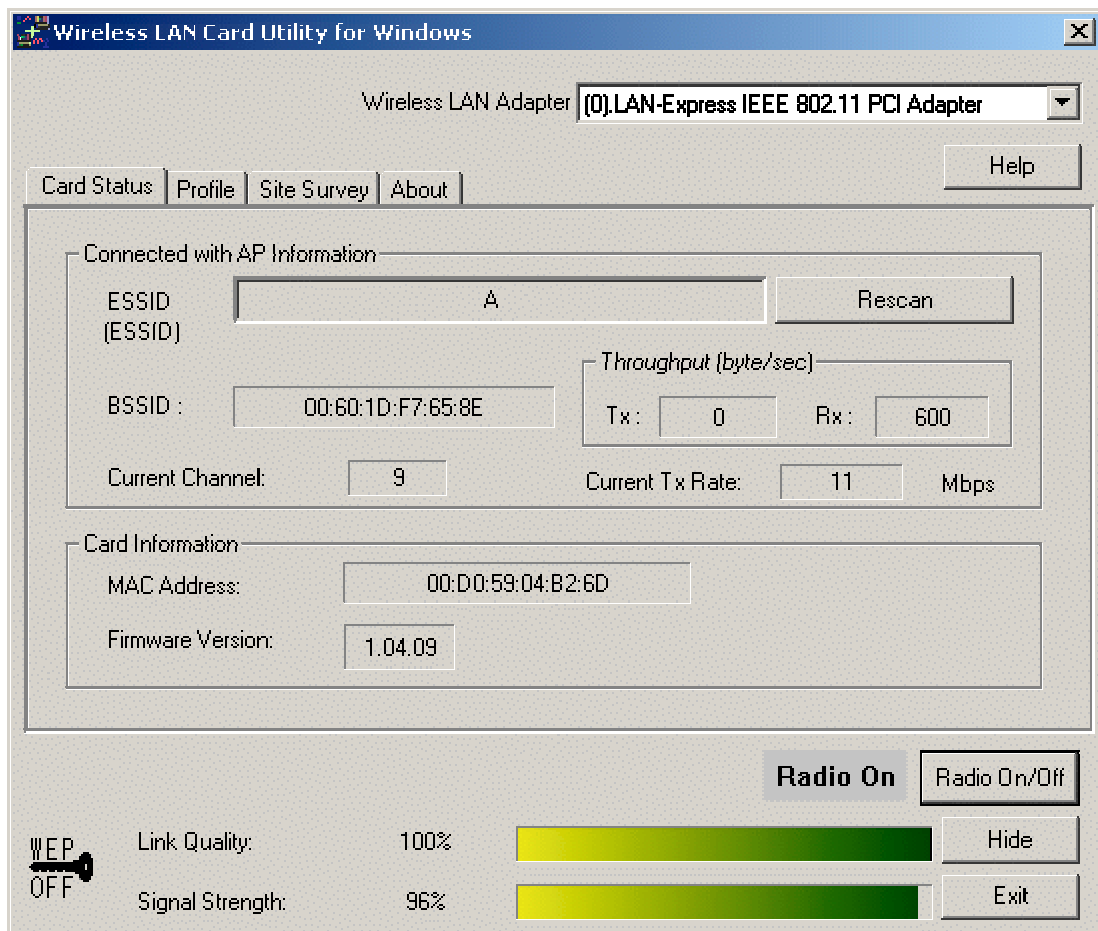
Wireless LAN Card Utility for Windows

Wireless LAN Adapter (0).LAN-Express IEEE 802.11 PCI Adapter

Help

Card Status | Profile | Site Survey | About

Connected with AP Information

ESSID (ESSID) A

Rescan

Throughput (byte/sec)

BSSID : 00:60:1D:F7:65:8E

Tx : 0 Rx : 600

Current Channel: 9

Current Tx Rate: 11 Mbps

Card Information

MAC Address: 00:D0:59:04:B2:6D

Firmware Version: 1.04.09

Radio On

Radio On/Off

WEP OFF

Link Quality: 100%

Hide

Signal Strength: 96%

Exit